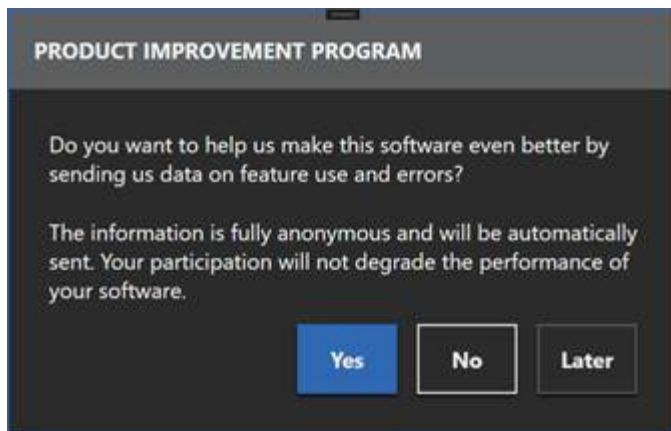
PRODUCT IMPROVEMENT PROGRAM

Do you want to help us make this software even better by sending us data on feature use and errors?

The information is fully anonymous and will be automatically sent. Your participation will not degrade the performance of your software.

Yes

No

Later